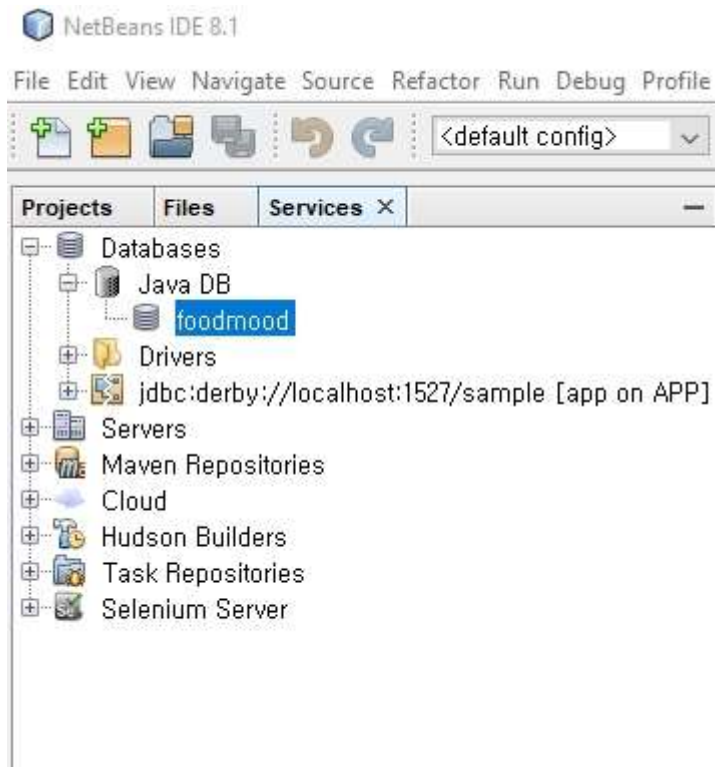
NetBeans IDE 8.1

File Edit View Navigate Source Refactor Run Debug Profile

<default config>

Projects Files Services ×

Databases
Java DB
foodmood
Drivers
jdbc:derby://localhost:1527/sample [app on APP]
Servers
Maven Repositories
Cloud
Hudson Builders
Task Repositories
Selenium Server